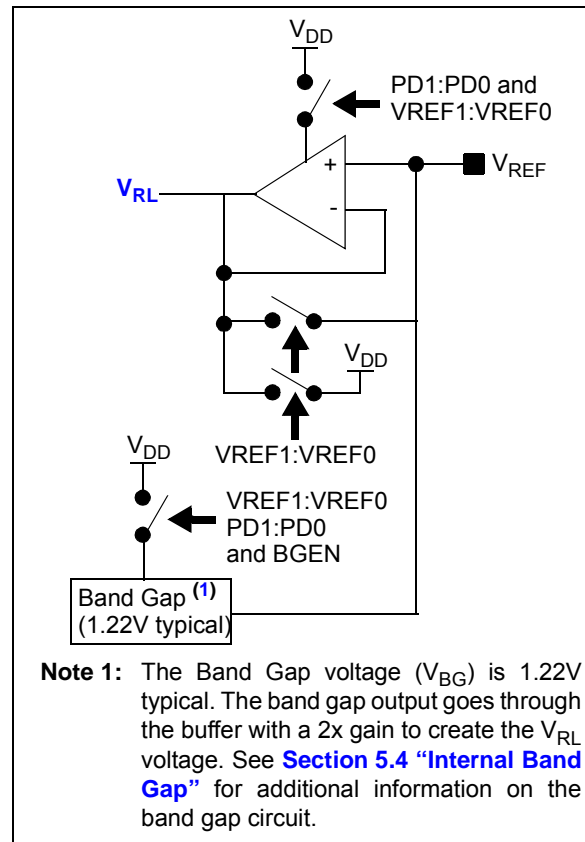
$V_{DD}$

PD1:PD0 and VREF1:VREF0

$V_{RL}$

+

-

$V_{REF}$

$V_{DD}$

VREF1:VREF0

$V_{DD}$

VREF1:VREF0 PD1:PD0 and BGEN

Band Gap (1) (1.22V typical)

Note 1: The Band Gap voltage ($V_{BG}$) is 1.22V typical. The band gap output goes through the buffer with a 2x gain to create the $V_{RL}$ voltage. See Section 5.4 “Internal Band Gap” for additional information on the band gap circuit.